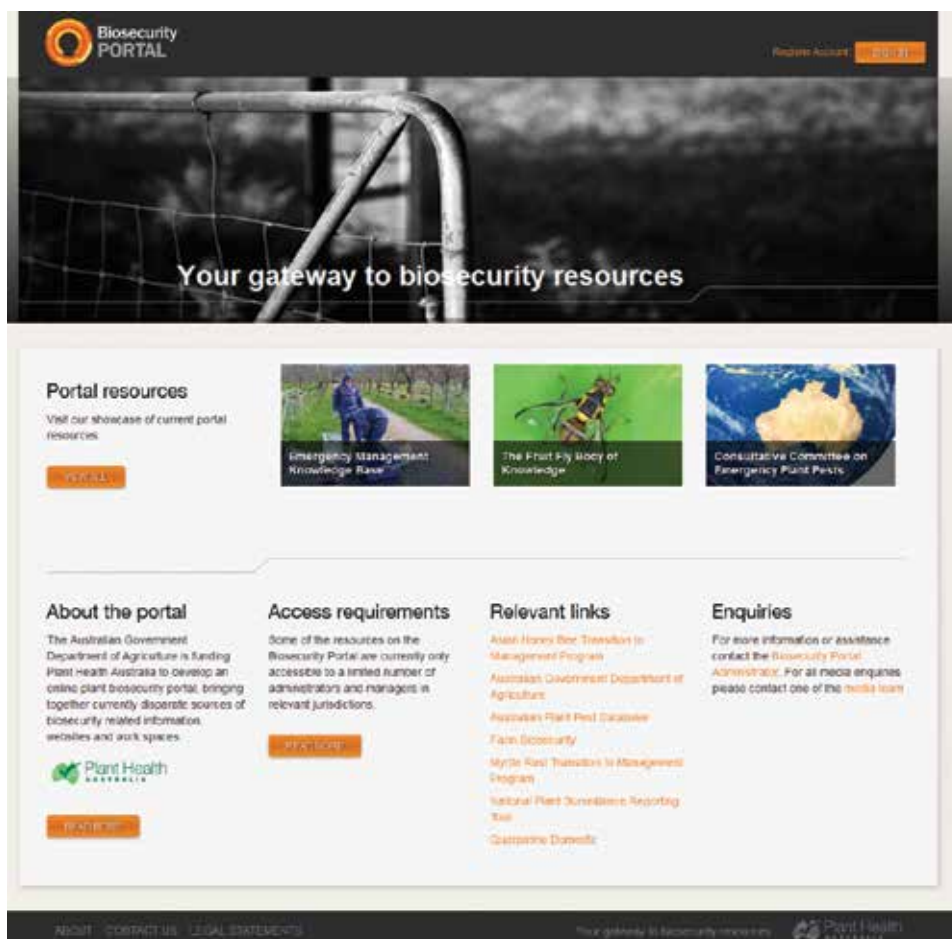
Biosecurity PORTAL

Register Account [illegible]

Your gateway to biosecurity resources

Portal resources

Visit our showcase of current portal resources

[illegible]

Emergency Management Knowledge Base

The Fruit Fly Body of Knowledge

Consultative Committee on Emergency Plant Pests

About the portal

The Australian Government Department of Agriculture is funding Plant Health Australia to develop an online plant biosecurity portal, bringing together currently disparate sources of biosecurity related information, websites and work spaces.

Plant Health AUSTRALIA

READ MORE

Access requirements

Some of the resources on the Biosecurity Portal are currently only accessible to a limited number of administrators and managers in relevant jurisdictions.

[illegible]

Relevant links

Asian Honey Bee Transition to Management Program

Australian Government Department of Agriculture

Australian Plant Pest Database

Farm Biosecurity

Myrtle Rust Transition to Management Program

National Plant Surveillance Reporting Tool

Quarantine Domestic

Enquiries

For more information or assistance contact the Biosecurity Portal Administrator. For all media enquiries please contact one of the media team

ABOUT CONTACT US LEGAL STATEMENTS

Your gateway to biosecurity resources

Plant Health AUSTRALIA